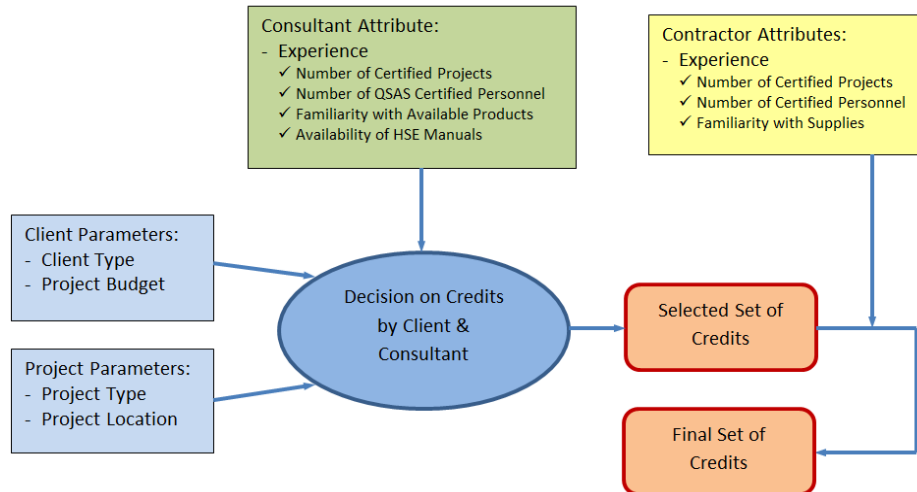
Consultant Attribute:
- Experience
✓ Number of Certified Projects
✓ Number of QSAS Certified Personnel
✓ Familiarity with Available Products
✓ Availability of HSE Manuals

Contractor Attributes:
- Experience
✓ Number of Certified Projects
✓ Number of Certified Personnel
✓ Familiarity with Supplies

Client Parameters:
- Client Type
- Project Budget

Decision on Credits by Client & Consultant

Selected Set of Credits

Project Parameters:
- Project Type
- Project Location

Final Set of Credits